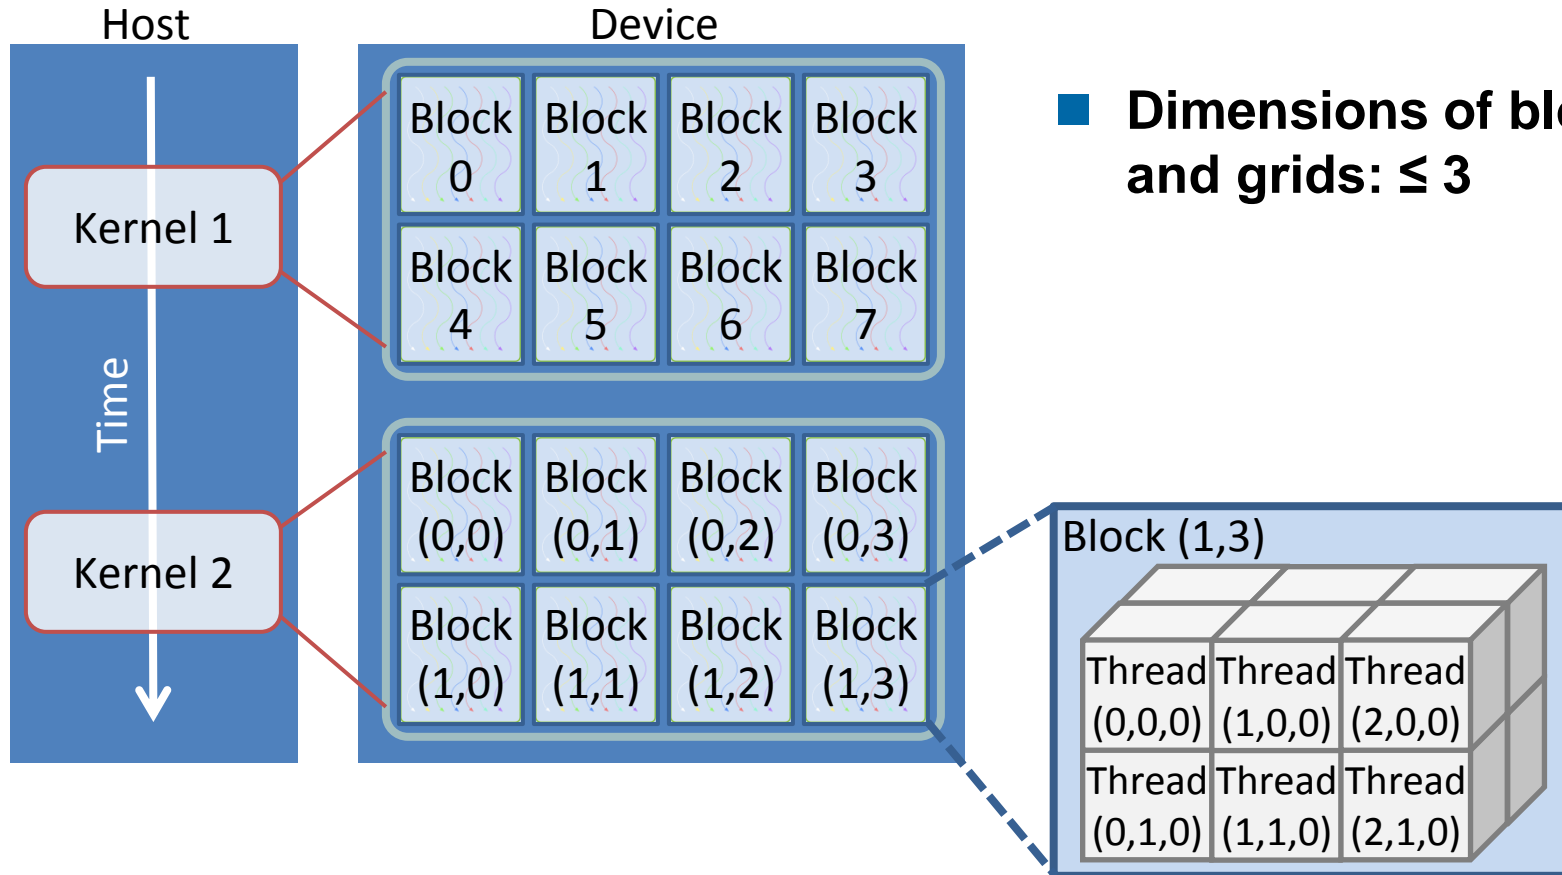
Host

Device

Kernel 1

Time

Kernel 2

Block 0
Block 1
Block 2
Block 3
Block 4
Block 5
Block 6
Block 7

Block (0,0)
Block (0,1)
Block (0,2)
Block (0,3)
Block (1,0)
Block (1,1)
Block (1,2)
Block (1,3)

Dimensions of bl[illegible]
and grids: ≤ 3

Block (1,3)

| Thread (0,0,0) | Thread (1,0,0) | Thread (2,0,0) |
|---|---|---|
| Thread (0,1,0) | Thread (1,1,0) | Thread (2,1,0) |